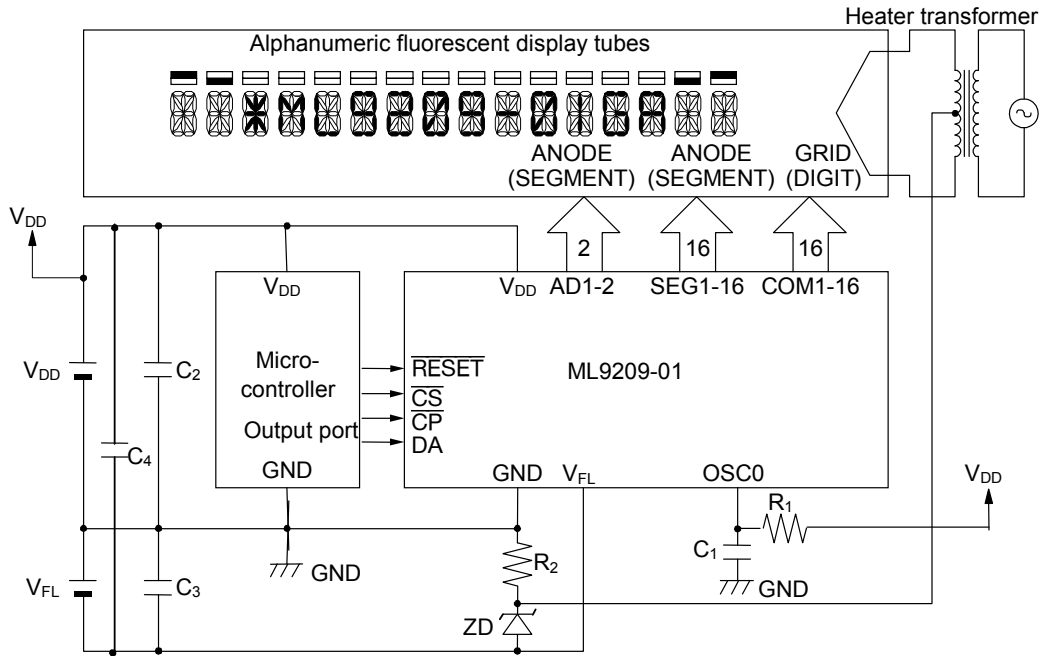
Heater transformer

Alphanumeric fluorescent display tubes

ANODE (SEGMENT)

ANODE (SEGMENT)

GRID (DIGIT)

$V_{DD}$

2

16

16

$V_{DD}$

$V_{DD}$

AD1-2

SEG1-16

COM1-16

$V_{DD}$

Micro-controller

Output port

$\overline{RESET}$

$\overline{CS}$

$\overline{CP}$

DA

ML9209-01

$C_2$

$C_4$

GND

GND

$V_{FL}$

OSC0

$V_{DD}$

$R_1$

$C_1$

GND

$R_2$

GND

$V_{FL}$

$C_3$

ZD